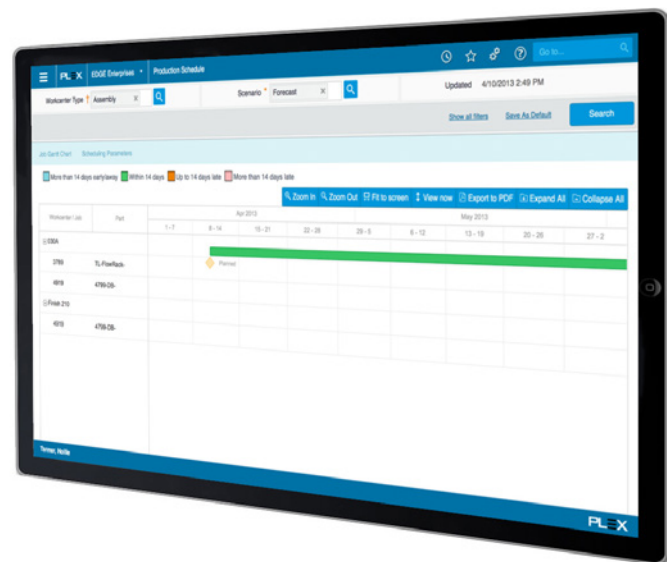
PLEX EDGE Enterprises Production Schedule

Go to...

Workcenter Type Assembly

Scenario Forecast

Updated 4/10/2013 2:49 PM

Show all filters Save As Default Search

Job Gantt Chart Scheduling Parameters

More than 14 days early/away Within 14 days Up to 14 days late More than 14 days late

Zoom In Zoom Out Fit to screen View now Export to PDF Expand All Collapse All

| Workcenter / Job | Part | Apr 2013 | | | | May 2013 | | | | |
|---|---|---|---|---|---|---|---|---|---|---|
| | | 1 - 7 | 8 - 14 | 15 - 21 | 22 - 28 | 29 - 5 | 6 - 12 | 13 - 19 | 20 - 26 | 27 - 2 |
| EDDA | | | | | | | | | | |
| 3789 | TL-FlowRack- | | Planned | | | | | | | |
| 4919 | 4799-DB- | | | | | | | | | |
| Fixxa 210 | | | | | | | | | | |
| 4919 | 4799-DB- | | | | | | | | | |

Tanner, Hollie

PLEX